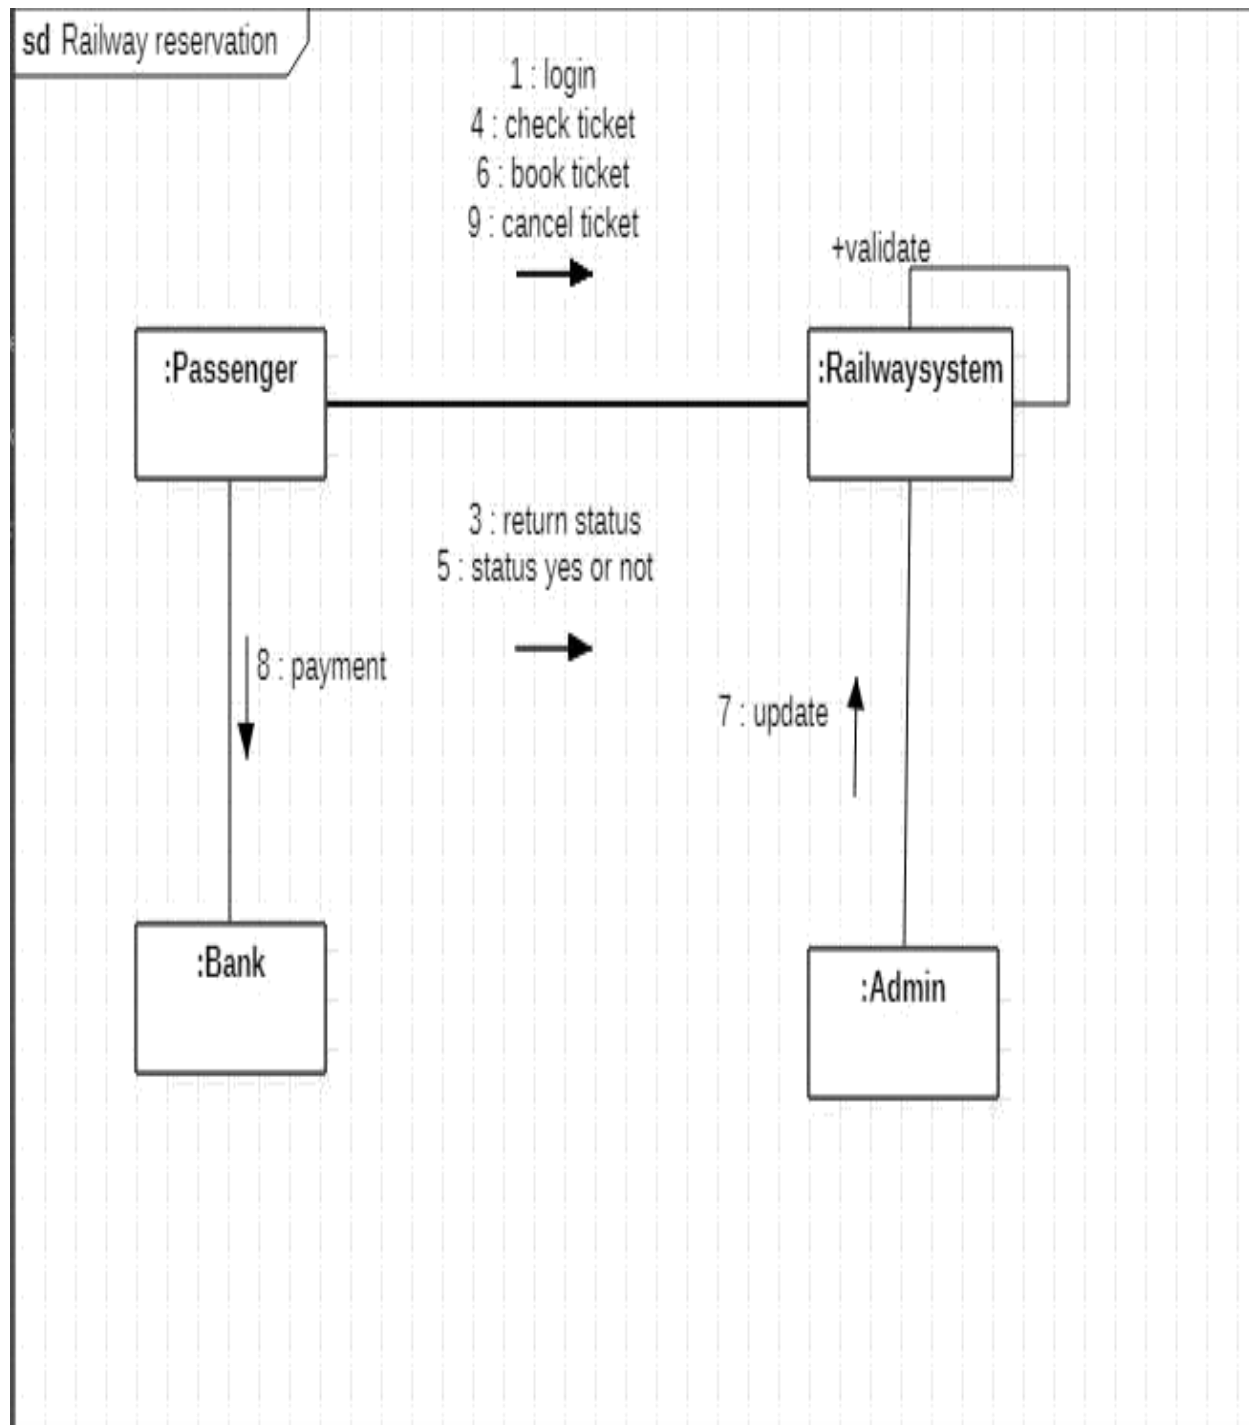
sd Railway reservation

1 : login
4 : check ticket
6 : book ticket
9 : cancel ticket

+validate

:Passenger

:Railwaysystem

3 : return status
5 : status yes or not

8 : payment

7 : update

:Bank

:Admin